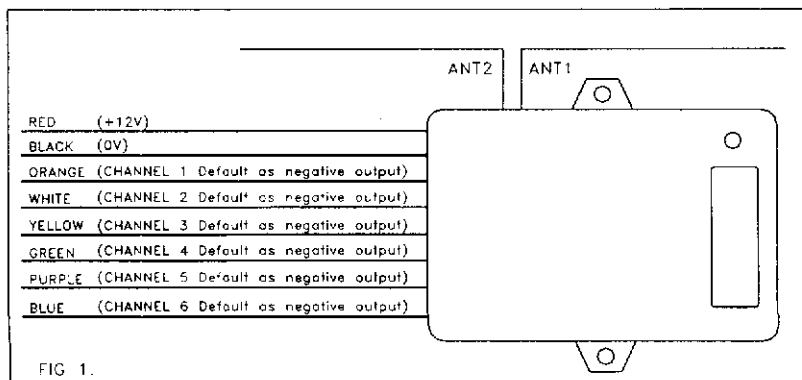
ANT2 ANT1

RED (+12V)
BLACK (0V)
ORANGE (CHANNEL 1 Default as negative output)
WHITE (CHANNEL 2 Default as negative output)
YELLOW (CHANNEL 3 Default as negative output)
GREEN (CHANNEL 4 Default as negative output)
PURPLE (CHANNEL 5 Default as negative output)
BLUE (CHANNEL 6 Default as negative output)

FIG 1.